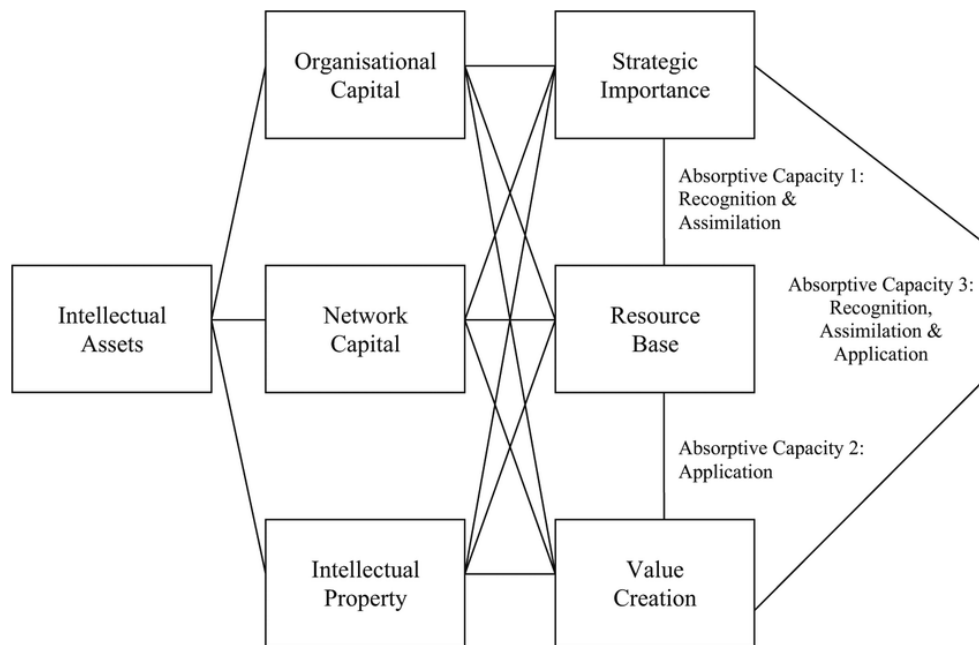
Intellectual Assets

Organisational Capital

Network Capital

Intellectual Property

Strategic Importance

Resource Base

Value Creation

Absorptive Capacity 1: Recognition & Assimilation

Absorptive Capacity 2: Application

Absorptive Capacity 3: Recognition, Assimilation & Application